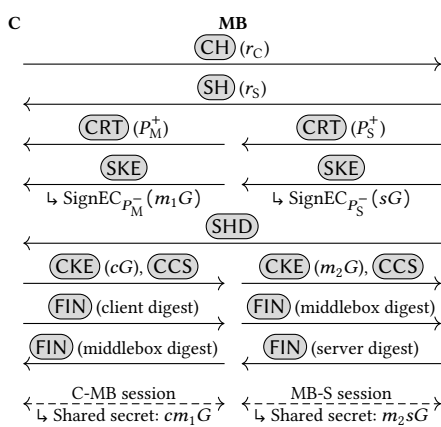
C MB

CH $(r_C)$

SH $(r_S)$

CRT $(P_M^+)$

CRT $(P_S^+)$

SKE ↳ $\text{SignEC}_{P_M^-}(m_1G)$

SKE ↳ $\text{SignEC}_{P_S^-}(sG)$

SHD

CKE $(cG)$, CCS

CKE $(m_2G)$, CCS

FIN (client digest)

FIN (middlebox digest)

FIN (middlebox digest)

FIN (server digest)

C-MB session ↳ Shared secret: $cm_1G$

MB-S session ↳ Shared secret: $m_2sG$